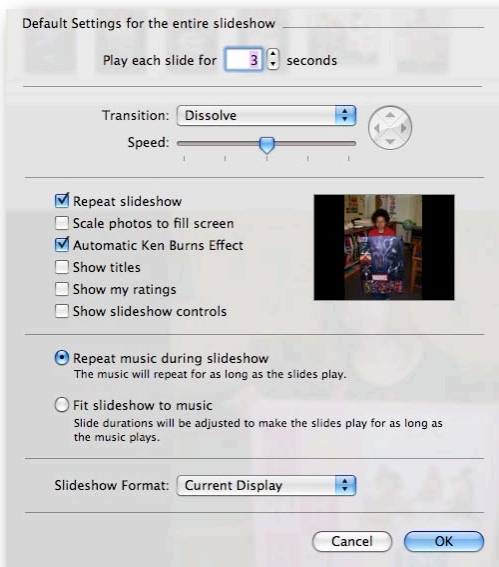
Default Settings for the entire slideshow

Play each slide for 3 seconds

Transition: Dissolve

Speed:

Repeat slideshow
Scale photos to fill screen
Automatic Ken Burns Effect
Show titles
Show my ratings
Show slideshow controls

Repeat music during slideshow
The music will repeat for as long as the slides play.

Fit slideshow to music
Slide durations will be adjusted to make the slides play for as long as the music plays.

Slideshow Format: Current Display

Cancel OK